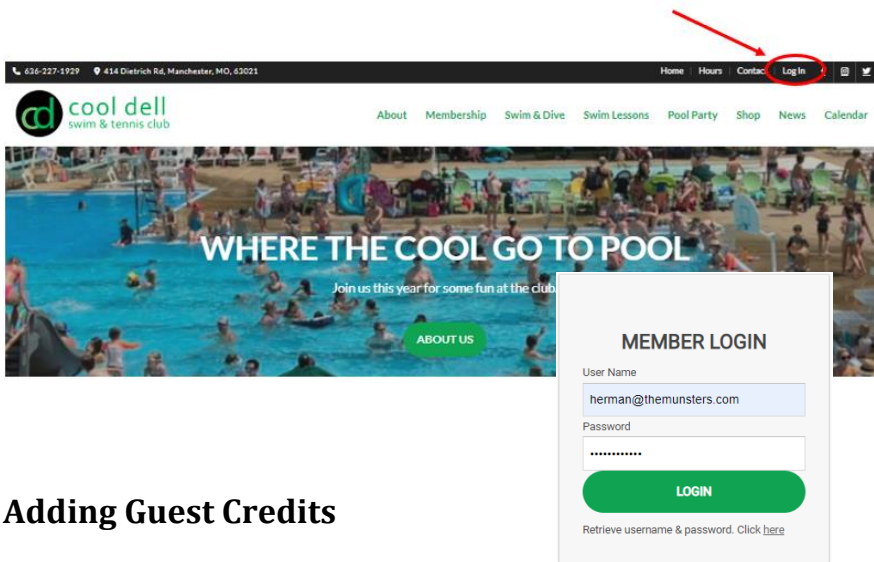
636-227-1929 414 Dietrich Rd, Manchester, MO, 63021

Home | Hours | Contact | Log In

cd cool dell swim & tennis club

About Membership Swim & Dive Swim Lessons Pool Party Shop News Calendar

WHERE THE COOL GO TO POOL

Join us this year for some fun at the club

ABOUT US

MEMBER LOGIN

User Name

herman@themunsters.com

Password

••••••••••••

LOGIN

Retrieve username & password. Click here

Adding Guest Credits